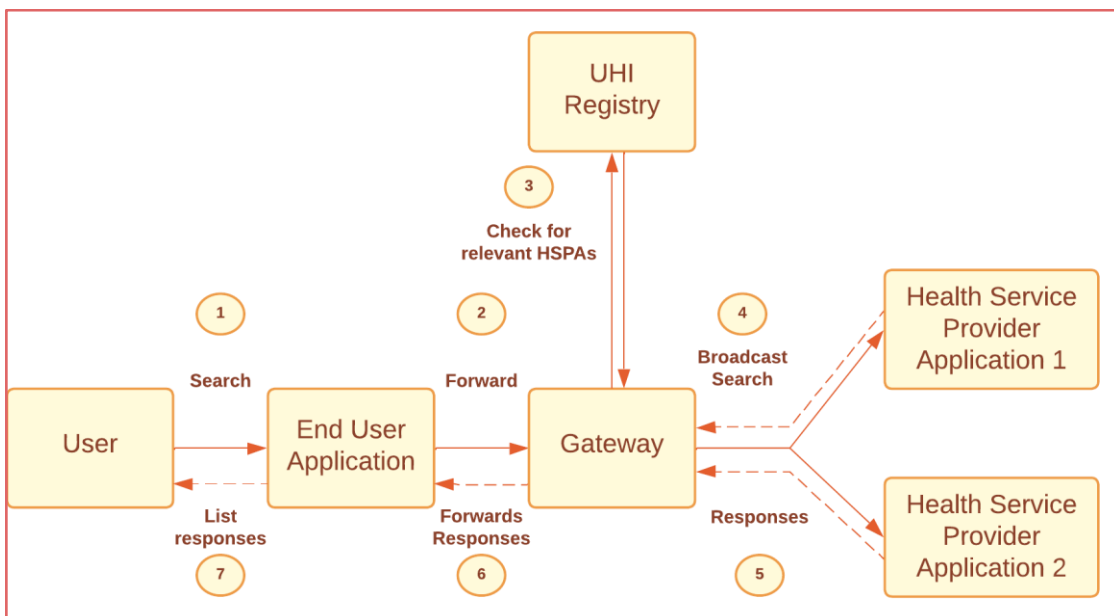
UHI Registry

3

Check for relevant HSPAs

1

Search

2

Forward

4

Broadcast Search

Health Service Provider Application 1

User

End User Application

Gateway

List responses

Forwards Responses

Responses

Health Service Provider Application 2

7

6

5